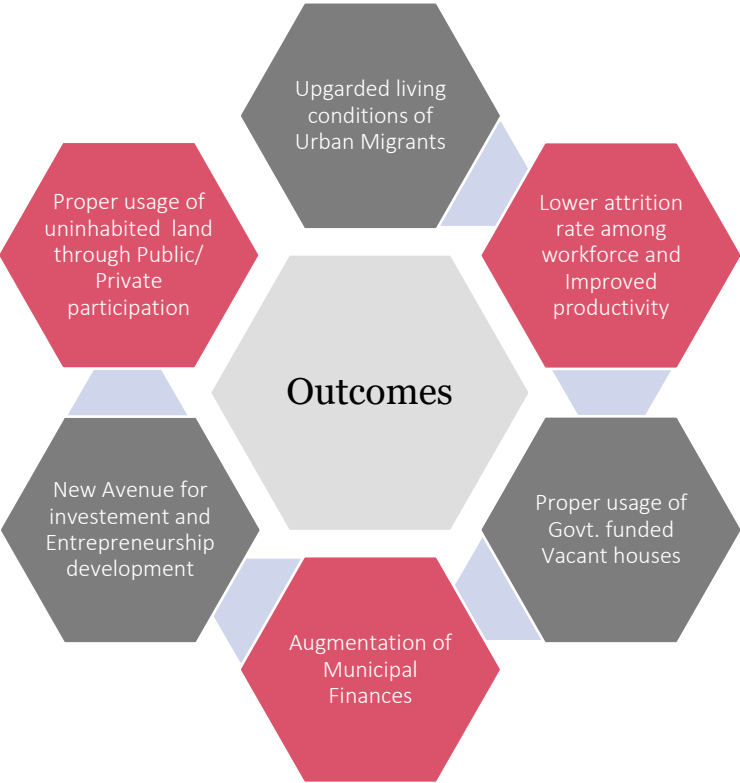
Outcomes

Upgarded living conditions of Urban Migrants

Lower attrition rate among workforce and Improved productivity

Proper usage of Govt. funded Vacant houses

Augmentation of Municipal Finances

New Avenue for investement and Entrepreneurship development

Proper usage of uninhabited land through Public/ Private participation